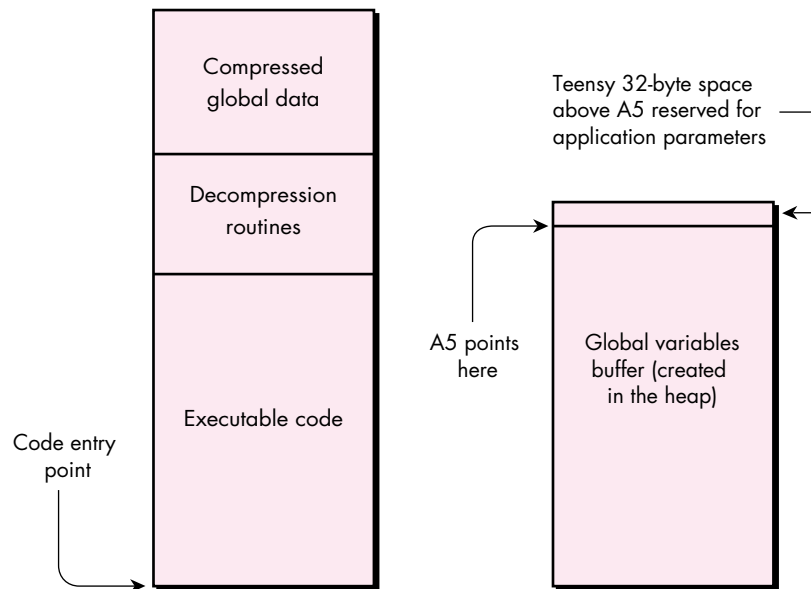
Compressed global data

Decompression routines

Executable code

Code entry point

Teensy 32-byte space above A5 reserved for application parameters

A5 points here

Global variables buffer (created in the heap)